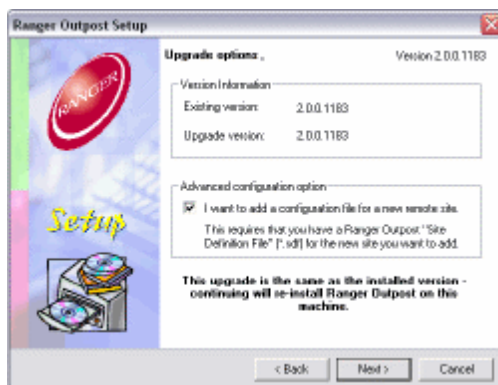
Ranger Outpost Setup

RANGER

Setup

Upgrade options.

Version 2.0.0.1183

Version Information

Existing version: 2.0.0.1183

Upgrade version: 2.0.0.1183

Advanced configuration option

I want to add a configuration file for a new remote site.

This requires that you have a Ranger Outpost "Site Definition File" (*.sdf) for the new site you want to add.

This upgrade is the same as the installed version - continuing will re-install Ranger Outpost on this machine.

< Back

Next >

Cancel